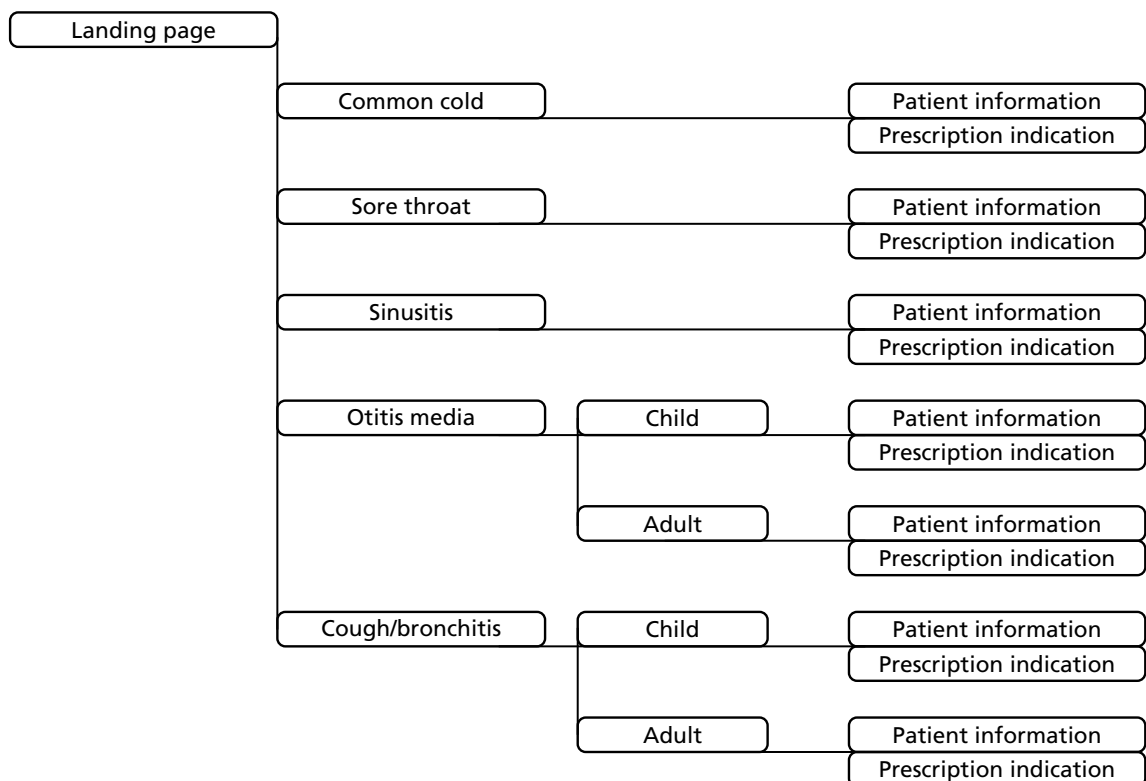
Landing page

Common cold

Patient information

Prescription indication

Sore throat

Patient information

Prescription indication

Sinusitis

Patient information

Prescription indication

Otitis media

Child

Patient information

Prescription indication

Adult

Patient information

Prescription indication

Cough/bronchitis

Child

Patient information

Prescription indication

Adult

Patient information

Prescription indication